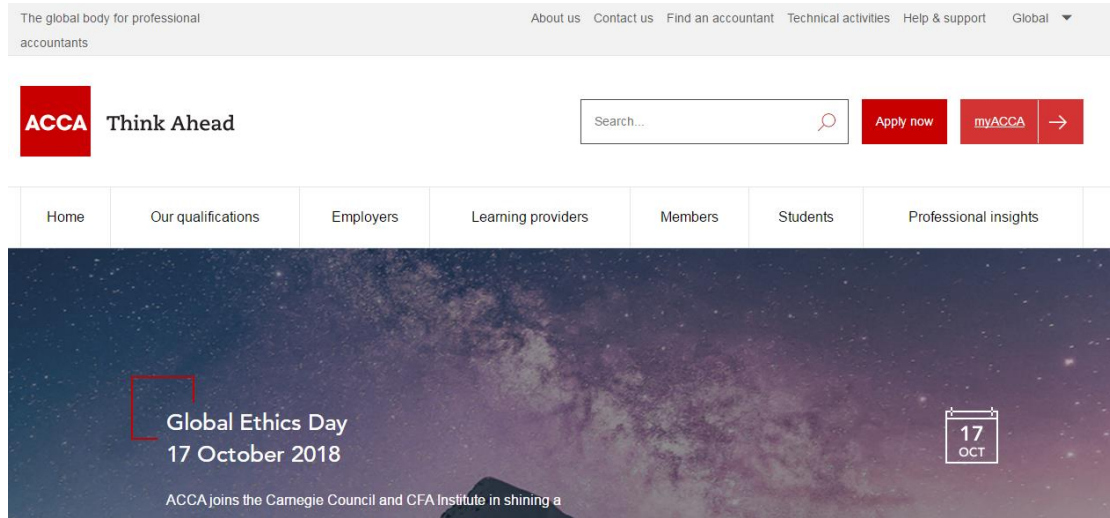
The global body for professional accountants

About us Contact us Find an accountant Technical activities Help & support Global

ACCA Think Ahead

Search...

Apply now

myACCA

Home Our qualifications Employers Learning providers Members Students Professional insights

Global Ethics Day
17 October 2018

17 OCT

ACCA joins the Carnegie Council and CFA Institute in shining a